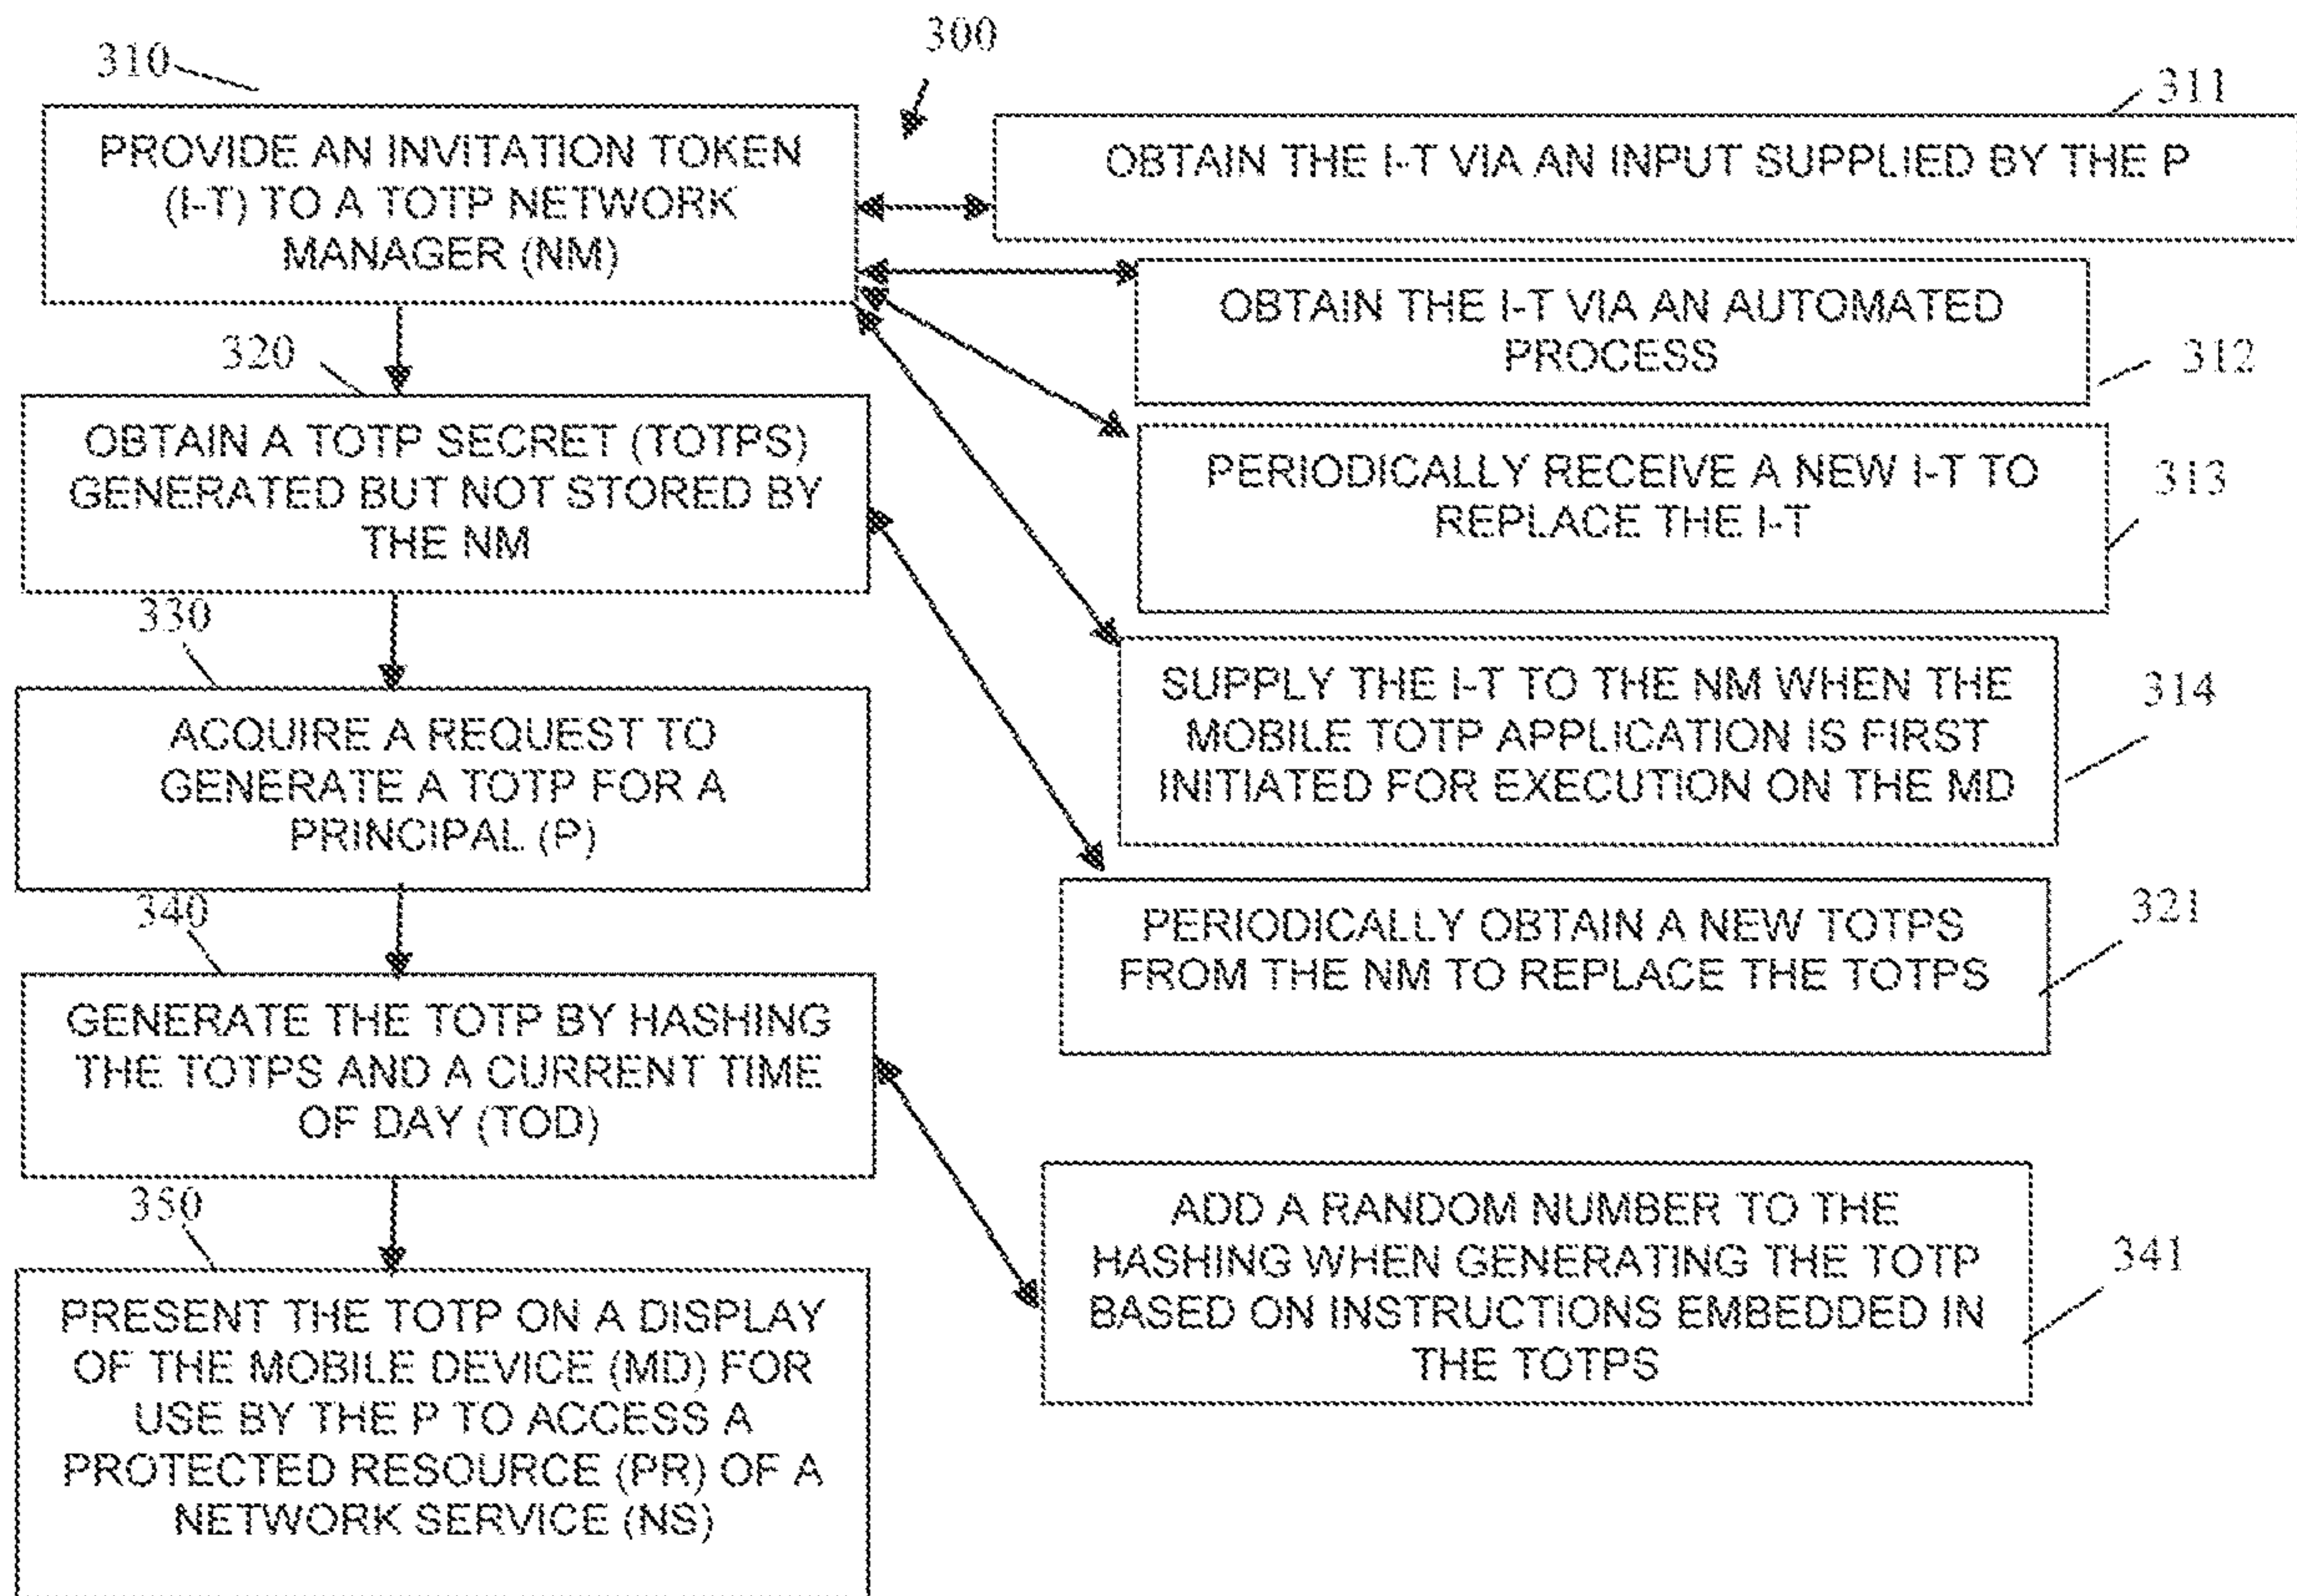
300

310

PROVIDE AN INVITATION TOKEN (I-T) TO A TOTP NETWORK MANAGER (NM)

311

OBTAIN THE I-T VIA AN INPUT SUPPLIED BY THE P

OBTAIN THE I-T VIA AN AUTOMATED PROCESS

312

320

OBTAIN A TOTP SECRET (TOTPS) GENERATED BUT NOT STORED BY THE NM

PERIODICALLY RECEIVE A NEW I-T TO REPLACE THE I-T

313

330

ACQUIRE A REQUEST TO GENERATE A TOTP FOR A PRINCIPAL (P)

SUPPLY THE I-T TO THE NM WHEN THE MOBILE TOTP APPLICATION IS FIRST INITIATED FOR EXECUTION ON THE MD

314

340

GENERATE THE TOTP BY HASHING THE TOTPS AND A CURRENT TIME OF DAY (TOD)

PERIODICALLY OBTAIN A NEW TOTPS FROM THE NM TO REPLACE THE TOTPS

321

350

PRESENT THE TOTP ON A DISPLAY OF THE MOBILE DEVICE (MD) FOR USE BY THE P TO ACCESS A PROTECTED RESOURCE (PR) OF A NETWORK SERVICE (NS)

ADD A RANDOM NUMBER TO THE HASHING WHEN GENERATING THE TOTP BASED ON INSTRUCTIONS EMBEDDED IN THE TOTPS

341